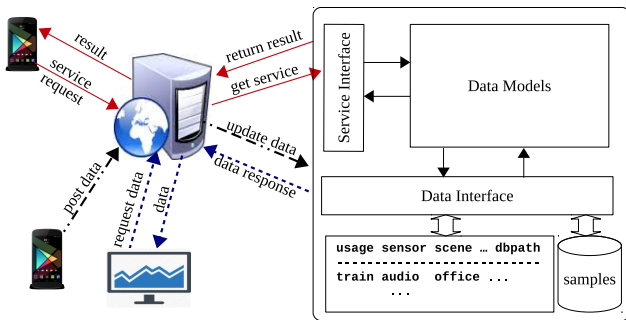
result

service request

return result

get service

Service Interface

Data Models

update data

data response

post data

request data

data

Data Interface

usage sensor scene … dbpath

train audio office ...

...

samples